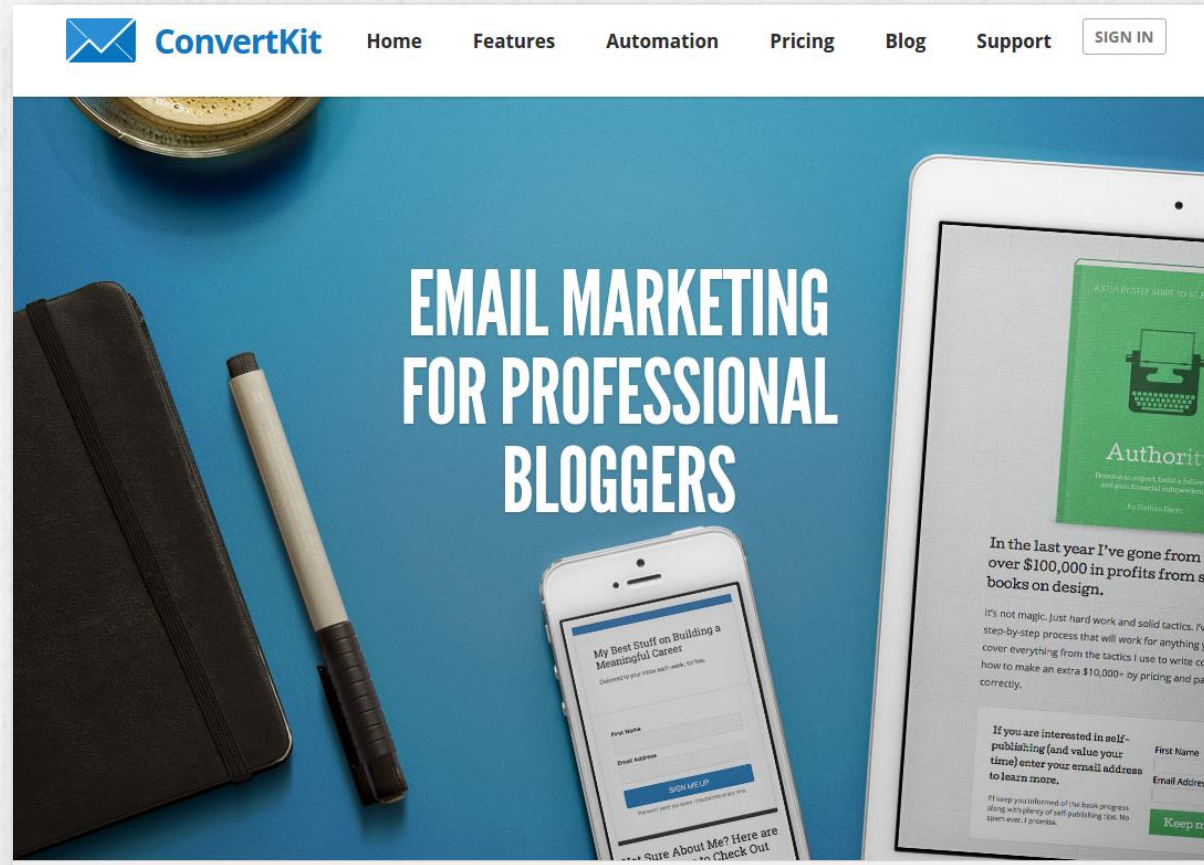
ConvertKit Home Features Automation Pricing Blog Support SIGN IN

EMAIL MARKETING FOR PROFESSIONAL BLOGGERS

My Best Stuff on Building a Meaningful Career

Delivered to your inbox each week, for free.

First Name

Email Address

SIGN ME UP

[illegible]

Not Sure About Me? Here are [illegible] to Check Out

A STEP BY STEP GUIDE TO S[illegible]

Authorit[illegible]

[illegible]

By Nathan Barry

In the last year I've gone from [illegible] over $100,000 in profits from s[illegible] books on design.

It's not magic. Just hard work and solid tactics. I'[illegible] step-by-step process that will work for anything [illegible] cover everything from the tactics I use to write c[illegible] how to make an extra $10,000+ by pricing and pa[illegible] correctly.

If you are interested in self-publishing (and value your time) enter your email address to learn more.

I'll keep you informed of the book progress along with plenty of self publishing tips. No spam ever. I promise.

First Name

Email Addre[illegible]

Keep m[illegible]